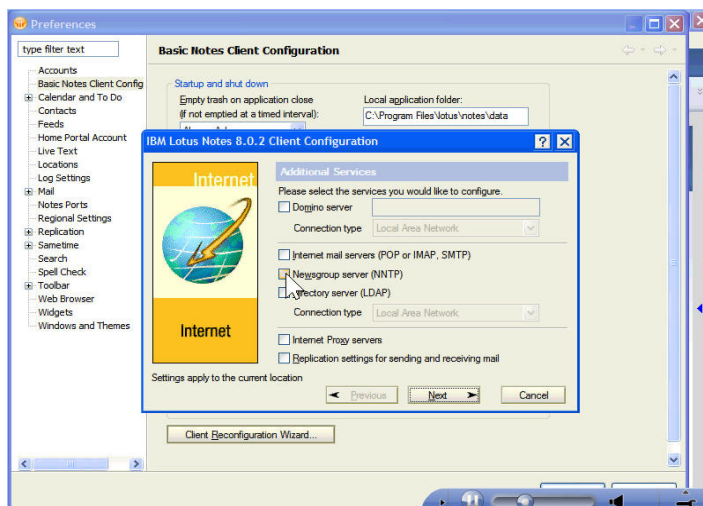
Preferences

type filter text

Accounts
Basic Notes Client Config
Calendar and To Do
Contacts
Feeds
Home Portal Account
Live Text
Locations
Log Settings
Mail
Notes Ports
Regional Settings
Replication
Sametime
Search
Spell Check
Toolbar
Web Browser
Widgets
Windows and Themes

Basic Notes Client Configuration

Startup and shut down
Empty trash on application close
(if not emptied at a timed interval):
Local application folder:
C:\Program Files\lotus\notes\data

IBM Lotus Notes 8.0.2 Client Configuration

Internet

Internet

Additional Services
Please select the services you would like to configure.
Domino server
Connection type Local Area Network
Internet mail servers (POP or IMAP, SMTP)
Newsgroup server (NNTP)
Directory server (LDAP)
Connection type Local Area Network
Internet Proxy servers
Replication settings for sending and receiving mail

Settings apply to the current location

Previous
Next
Cancel

Client Reconfiguration Wizard...